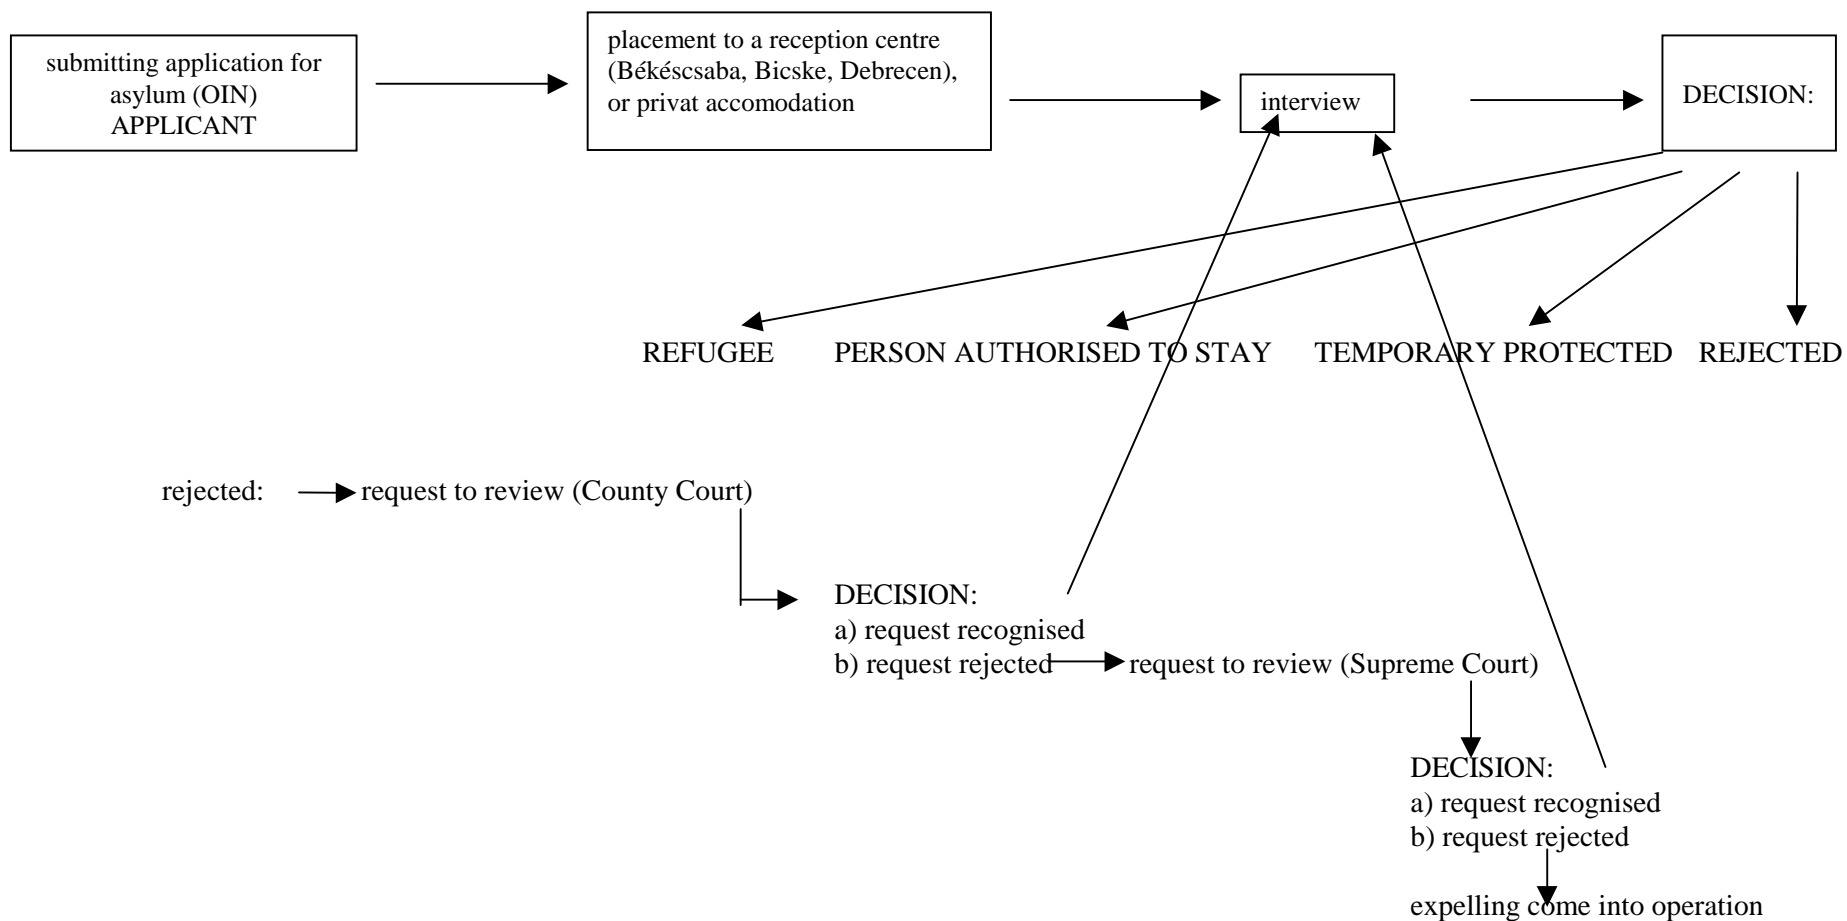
submitting application for asylum (OIN) APPLICANT

placement to a reception centre (Békéscsaba, Bicske, Debrecen), or privat accomodation

interview

DECISION:

REFUGEE PERSON AUTHORISED TO STAY TEMPORARY PROTECTED REJECTED

rejected: request to review (County Court)

DECISION:
a) request recognised
b) request rejected request to review (Supreme Court)

DECISION:
a) request recognised
b) request rejected

expelling come into operation